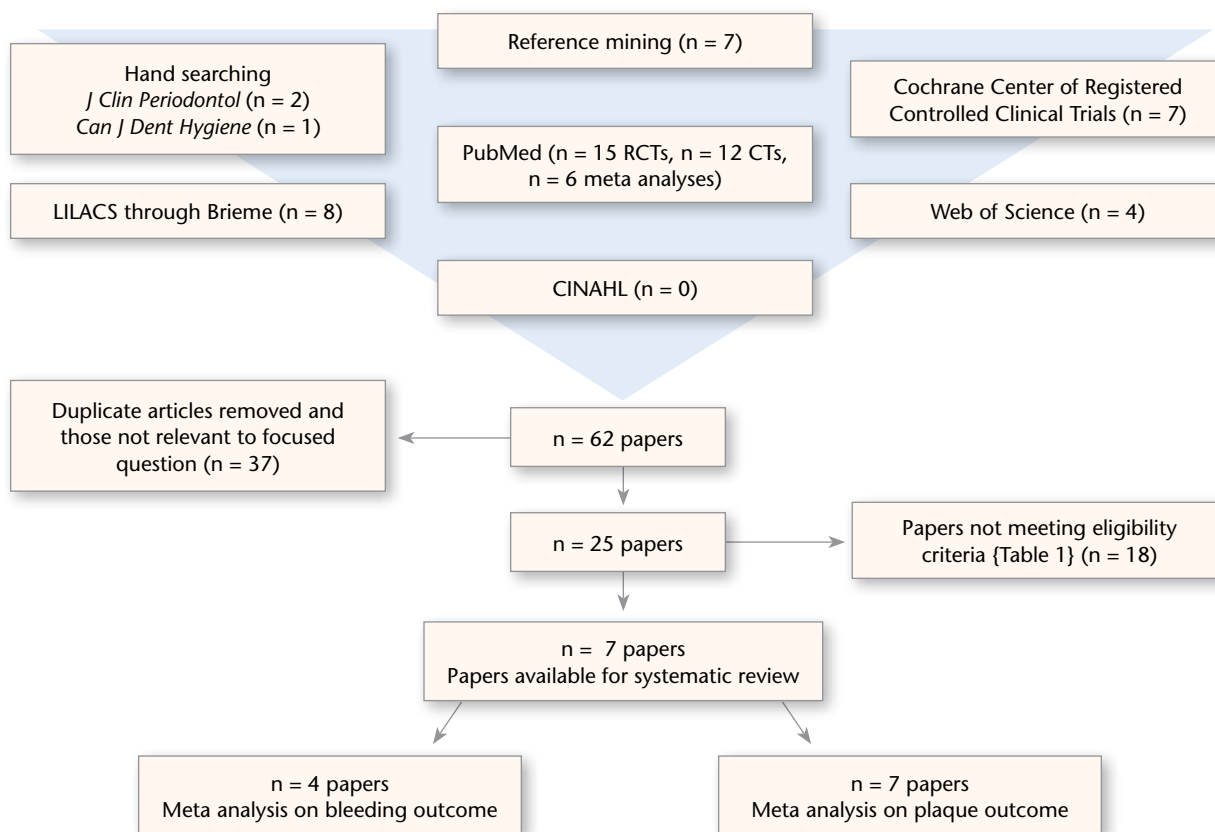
Reference mining (n = 7)

Hand searching
J Clin Periodontol (n = 2)
Can J Dent Hygiene (n = 1)

Cochrane Center of Registered Controlled Clinical Trials (n = 7)

PubMed (n = 15 RCTs, n = 12 CTs, n = 6 meta analyses)

LILACS through Brieme (n = 8)

Web of Science (n = 4)

CINAHL (n = 0)

Duplicate articles removed and those not relevant to focused question (n = 37)

n = 62 papers

n = 25 papers

Papers not meeting eligibility criteria {Table 1} (n = 18)

n = 7 papers
Papers available for systematic review

n = 4 papers
Meta analysis on bleeding outcome

n = 7 papers
Meta analysis on plaque outcome